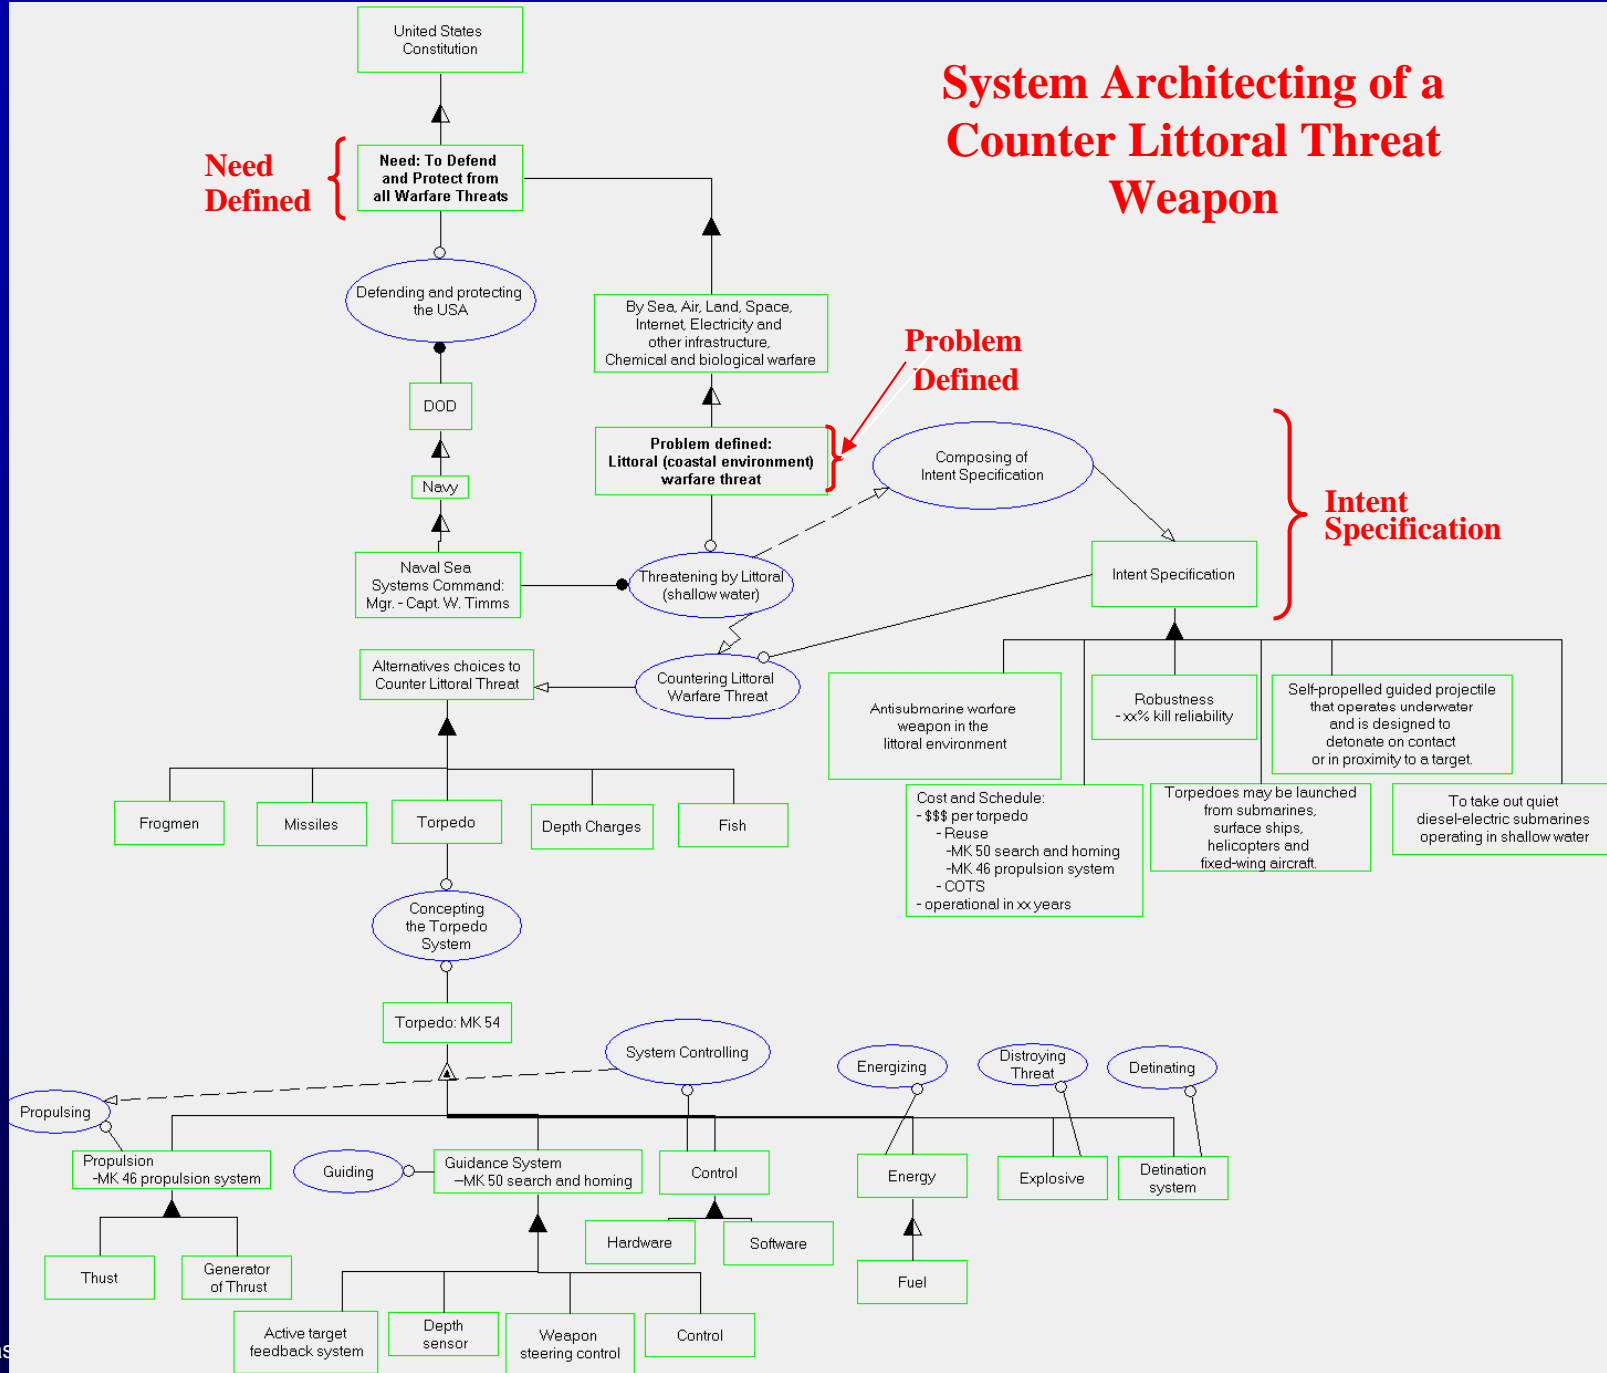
System Architecting of a Counter Littoral Threat Weapon

United States Constitution

Need Defined

Need: To Defend and Protect from all Warfare Threats

Defending and protecting the USA

DOD

Navy

Naval Sea Systems Command: Mgr. - Capt. W. Timms

By Sea, Air, Land, Space, Internet, Electricity and other infrastructure, Chemical and biological warfare

Problem Defined

Problem defined: Littoral (coastal environment) warfare threat

Composing of Intent Specification

Intent Specification

Intent Specification

Threatening by Littoral (shallow water)

Countering Littoral Warfare Threat

Alternatives choices to Counter Littoral Threat

Antisubmarine warfare weapon in the littoral environment

Robustness - xx% kill reliability

Self-propelled guided projectile that operates underwater and is designed to detonate on contact or in proximity to a target.

Cost and Schedule:
- $$$ per torpedo
- Reuse
-MK 50 search and homing
-MK 46 propulsion system
- COTS
- operational in xx years

Torpedoes may be launched from submarines, surface ships, helicopters and fixed-wing aircraft.

To take out quiet diesel-electric submarines operating in shallow water

Frogmen

Missiles

Torpedo

Depth Charges

Fish

Concepting the Torpedo System

Torpedo: MK 54

System Controlling

Energizing

Distroying Threat

Detinating

Propulsing

Propulsion -MK 46 propulsion system

Guiding

Guidance System –MK 50 search and homing

Control

Energy

Explosive

Detination system

Hardware

Software

Fuel

Thust

Generator of Thrust

Active target feedback system

Depth sensor

Weapon steering control

Control